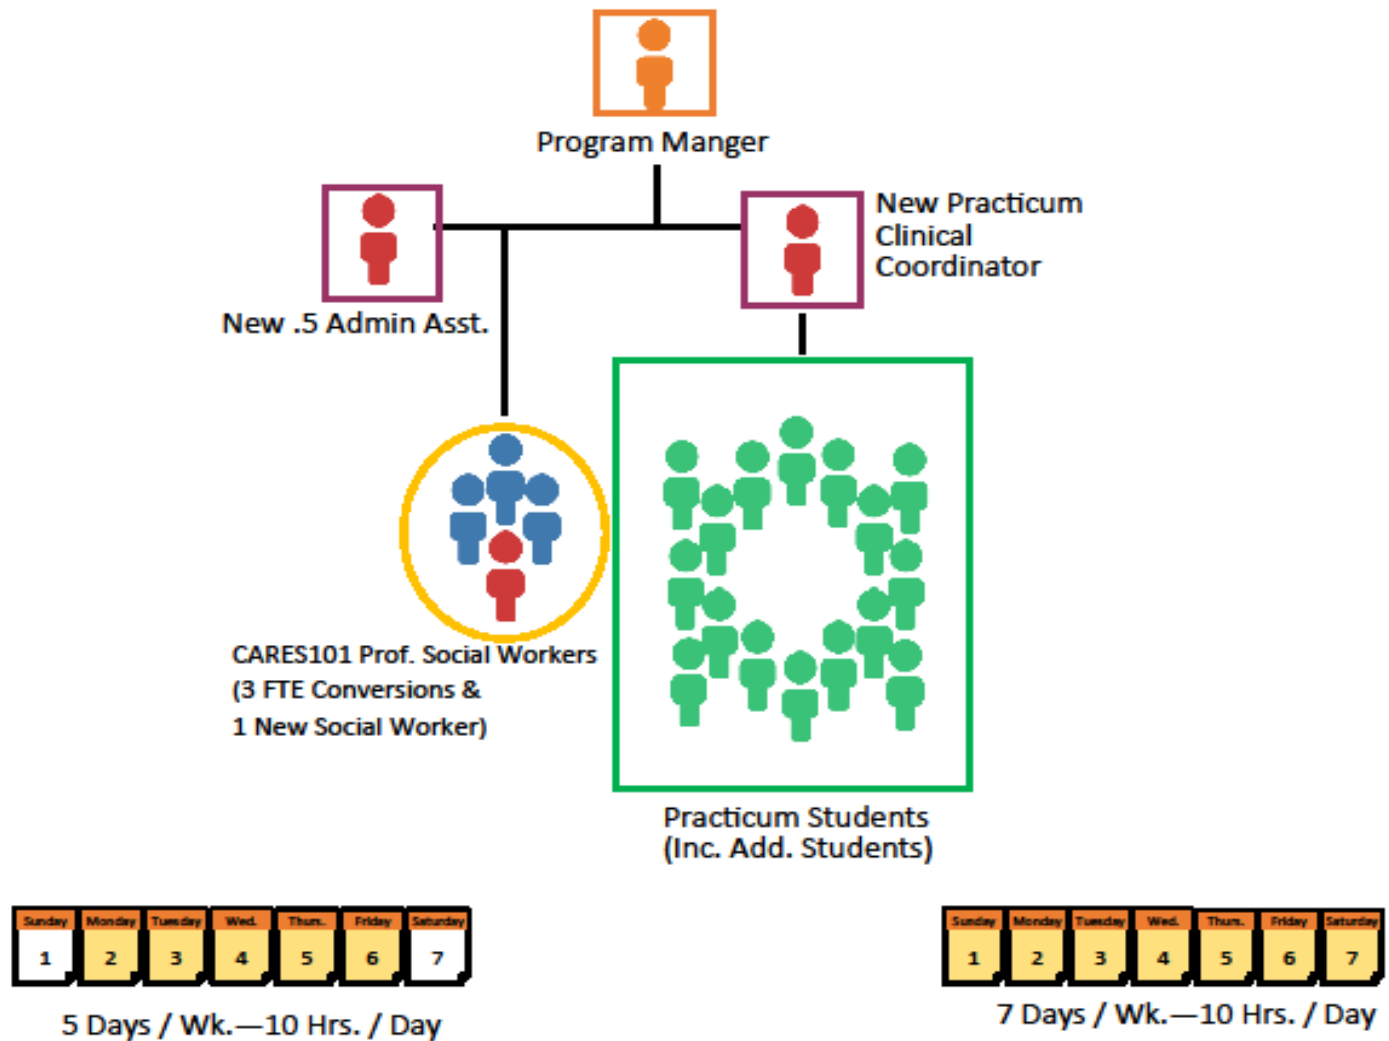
Program Manger

New .5 Admin Asst.

New Practicum Clinical Coordinator

CARES101 Prof. Social Workers (3 FTE Conversions & 1 New Social Worker)

Practicum Students (Inc. Add. Students)

| Sunday | Monday | Tuesday | Wed. | Thurs. | Friday | Saturday |
|---|---|---|---|---|---|---|
| 1 | 2 | 3 | 4 | 5 | 6 | 7 |

5 Days / Wk.—10 Hrs. / Day

| Sunday | Monday | Tuesday | Wed. | Thurs. | Friday | Saturday |
|---|---|---|---|---|---|---|
| 1 | 2 | 3 | 4 | 5 | 6 | 7 |

7 Days / Wk.—10 Hrs. / Day